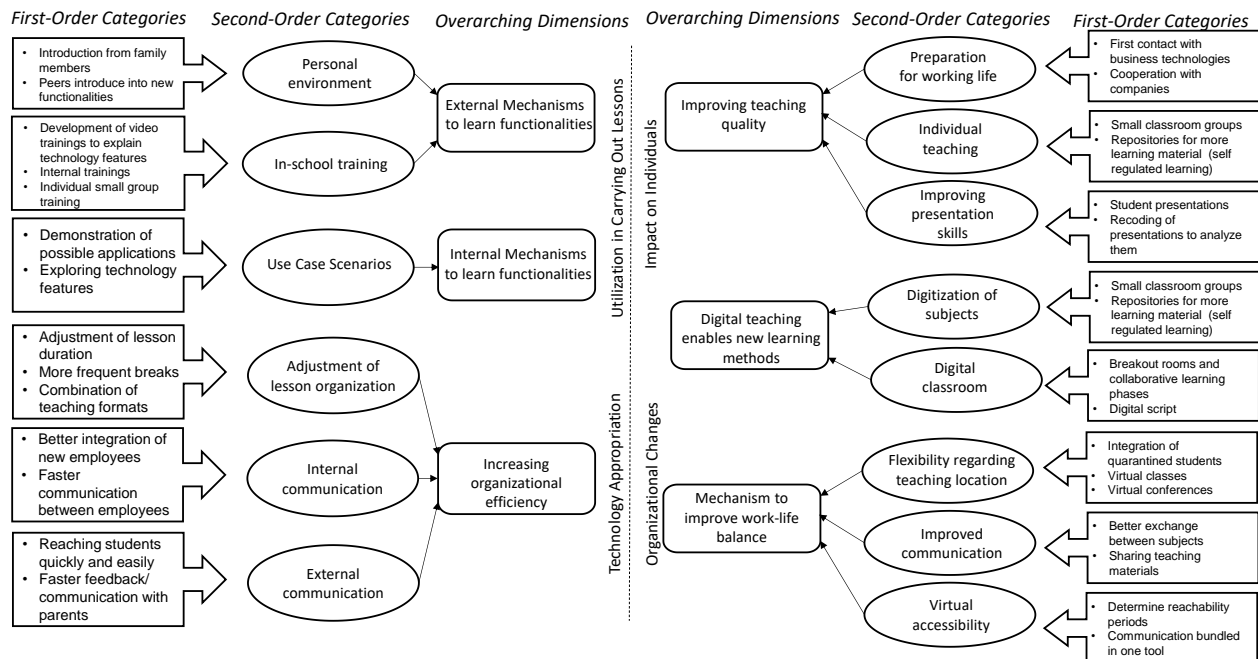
First-Order Categories | Second-Order Categories | Overarching Dimensions

- Introduction from family members
- Peers introduce into new functionalities

Personal environment

- Development of video trainings to explain technology features
- Internal trainings
- Individual small group training

In-school training

External Mechanisms to learn functionalities

- Demonstration of possible applications
- Exploring technology features

Use Case Scenarios

Internal Mechanisms to learn functionalities

- Adjustment of lesson duration
- More frequent breaks
- Combination of teaching formats

Adjustment of lesson organization

- Better integration of new employees
- Faster communication between employees

Internal communication

- Reaching students quickly and easily
- Faster feedback/ communication with parents

External communication

Increasing organizational efficiency

Utilization in Carrying Out Lessons

Technology Appropriation

Overarching Dimensions | Second-Order Categories | First-Order Categories

Impact on Individuals

Improving teaching quality

Preparation for working life

- First contact with business technologies
- Cooperation with companies

Individual teaching

- Small classroom groups
- Repositories for more learning material (self regulated learning)

Improving presentation skills

- Student presentations
- Recoding of presentations to analyze them

Digital teaching enables new learning methods

Digitization of subjects

- Small classroom groups
- Repositories for more learning material (self regulated learning)

Digital classroom

- Breakout rooms and collaborative learning phases
- Digital script

Organizational Changes

Mechanism to improve work-life balance

Flexibility regarding teaching location

- Integration of quarantined students
- Virtual classes
- Virtual conferences

Improved communication

- Better exchange between subjects
- Sharing teaching materials

Virtual accessibility

- Determine reachability periods
- Communication bundled in one tool